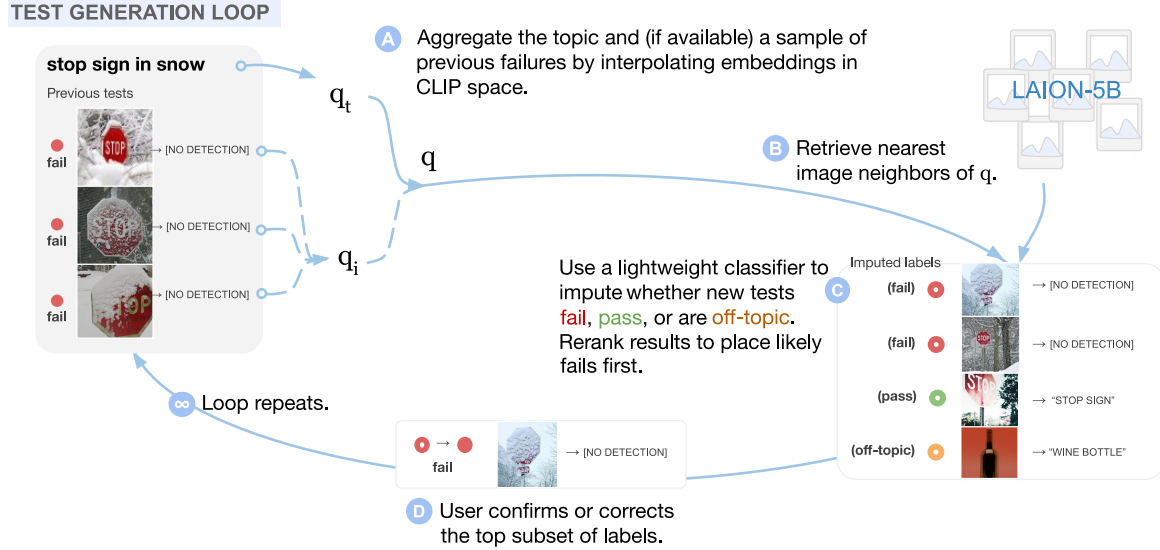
TEST GENERATION LOOP

stop sign in snow

Previous tests

fail → [NO DETECTION]

fail → [NO DETECTION]

fail → [NO DETECTION]

$q_t$

$q$

$q_i$

A Aggregate the topic and (if available) a sample of previous failures by interpolating embeddings in CLIP space.

LAION-5B

B Retrieve nearest image neighbors of q.

Use a lightweight classifier to impute whether new tests fail, pass, or are off-topic. Rerank results to place likely fails first.

C

Imputed labels

(fail) → [NO DETECTION]

(fail) → [NO DETECTION]

(pass) → "STOP SIGN"

(off-topic) → "WINE BOTTLE"

∞ Loop repeats.

→ fail → [NO DETECTION]

D User confirms or corrects the top subset of labels.